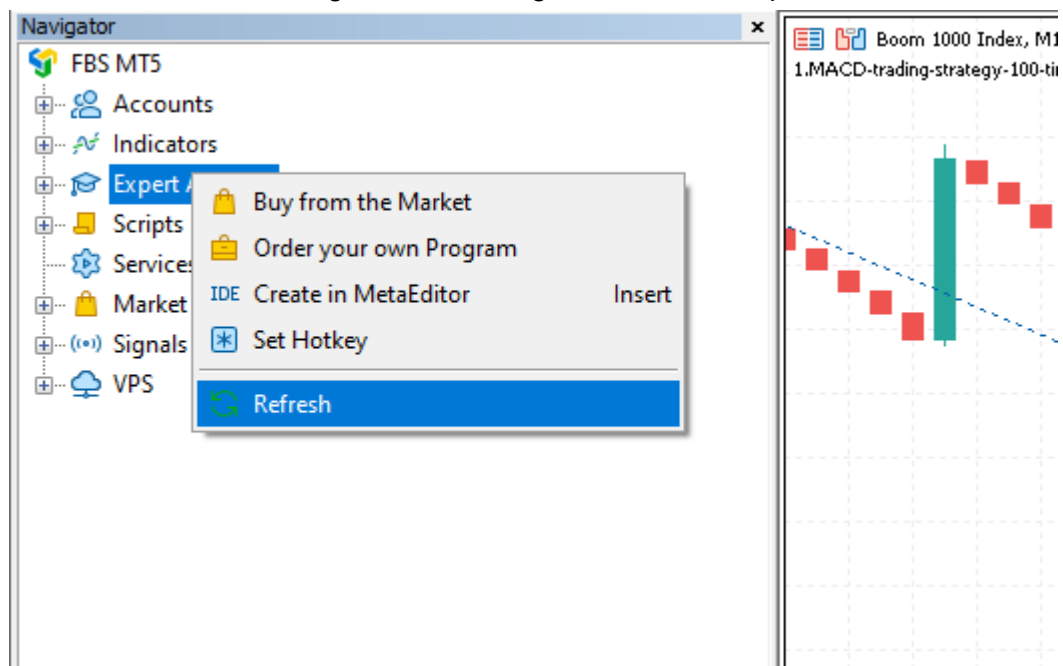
Navigator
×
FBS MT5
Accounts
Indicators
Expert A
Scripts
Services
Market
Signals
VPS

Buy from the Market
Order your own Program
IDE Create in MetaEditor Insert
Set Hotkey
Refresh

Boom 1000 Index, M1
1.MACD-trading-strategy-100-ti